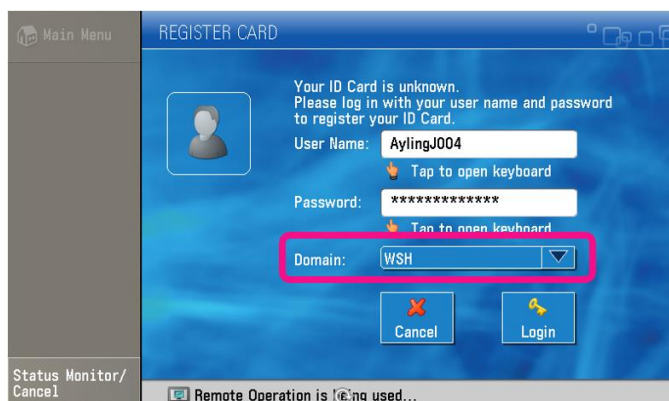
Main Menu

REGISTER CARD

Your ID Card is unknown.
Please log in with your user name and password to register your ID Card.

User Name: AylingJ004

Tap to open keyboard

Password: *************

Tap to open keyboard

Domain: WSH

Cancel

Login

Status Monitor/ Cancel

Remote Operation is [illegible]ng used...